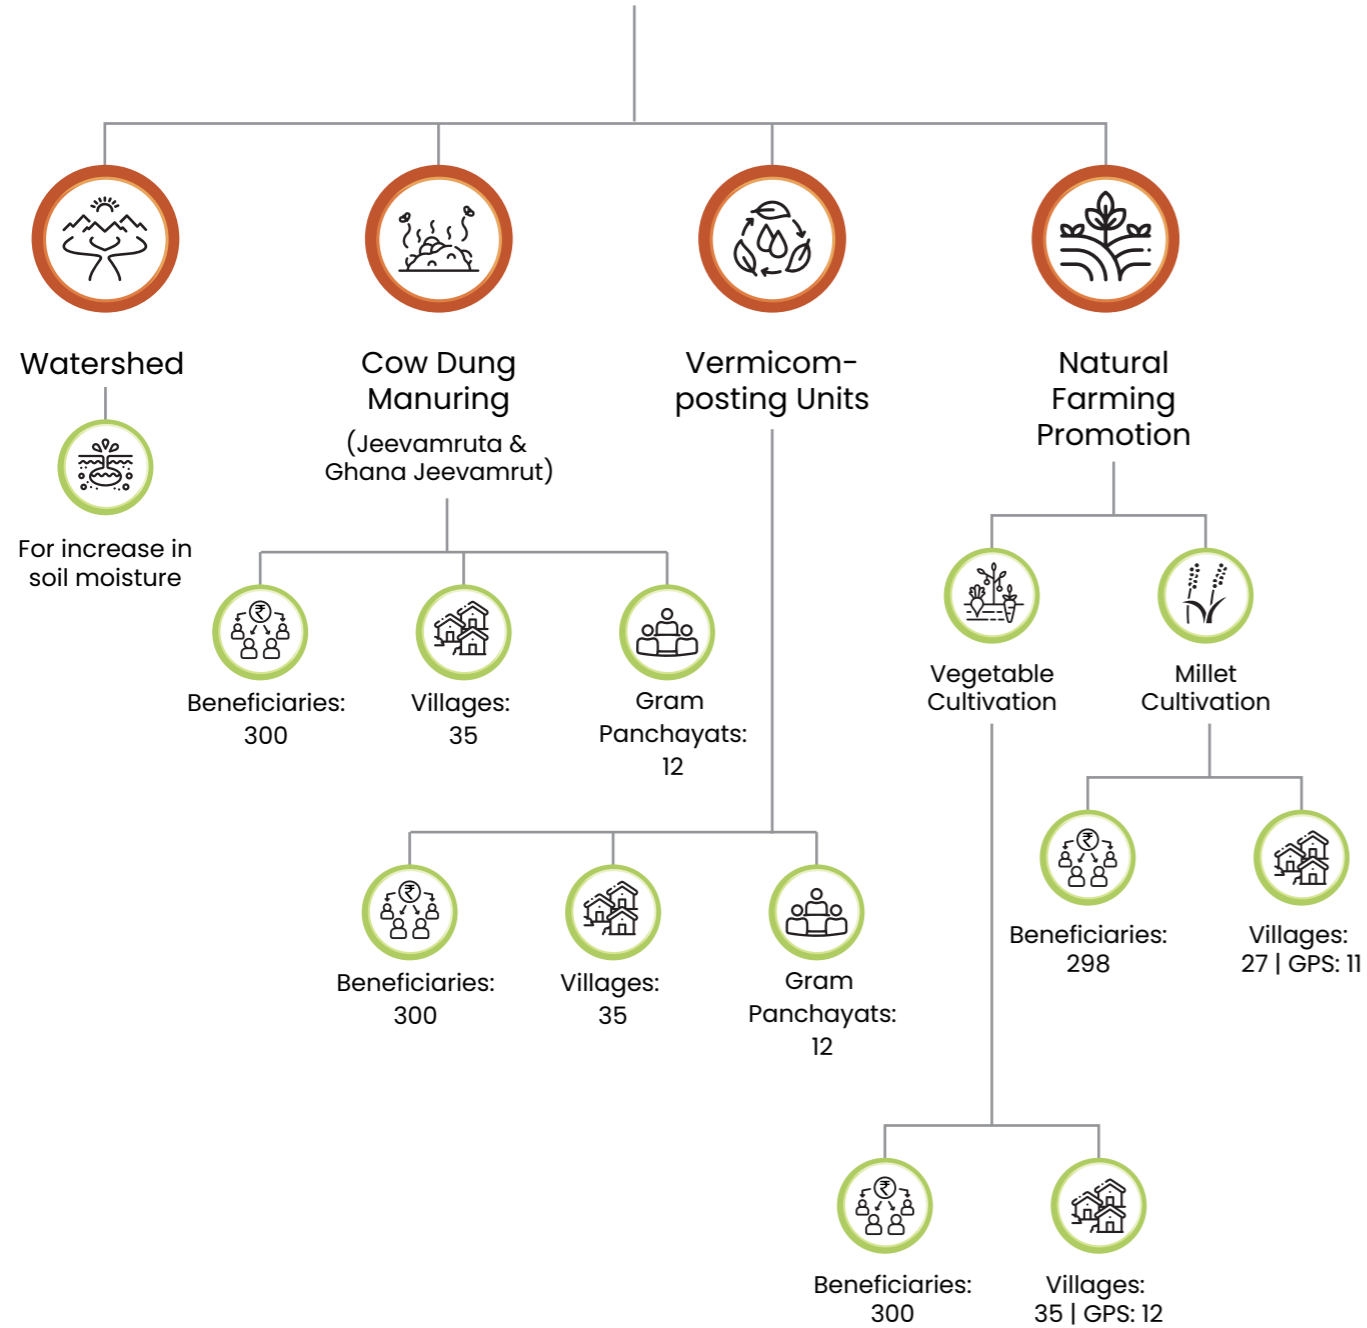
Watershed

For increase in soil moisture

Cow Dung Manuring (Jeevamruta & Ghana Jeevamrut)

Beneficiaries: 300

Villages: 35

Gram Panchayats: 12

Vermicomposting Units

Beneficiaries: 300

Villages: 35

Gram Panchayats: 12

Natural Farming Promotion

Vegetable Cultivation

Beneficiaries: 300

Villages: 35 | GPS: 12

Millet Cultivation

Beneficiaries: 298

Villages: 27 | GPS: 11